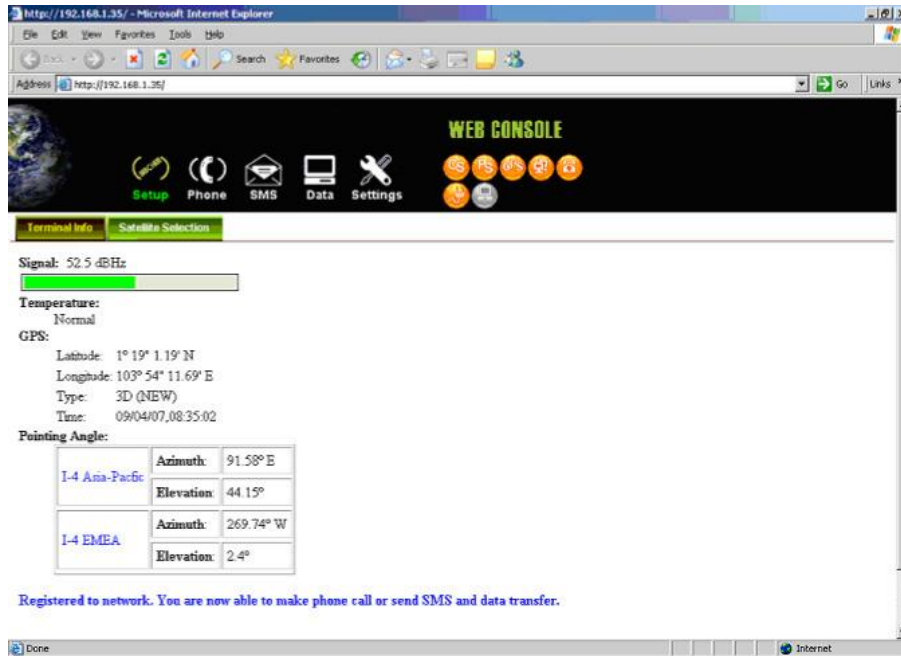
http://192.168.1.35/ - Microsoft Internet Explorer

File Edit View Favorites Tools Help

Back Search Favorites

Address http://192.168.1.35/ Go Links

WEB CONSOLE

Setup Phone SMS Data Settings

CS PS GPS

Terminal Info Satellite Selection

Signal: 52.5 dBHz

Temperature:
Normal

GPS:
Latitude: 1° 19' 1.19' N
Longitude: 103° 54' 11.69' E
Type: 3D (NEW)
Time: 09/04/07,08:35:02

Pointing Angle:

| I-4 Asia-Pacific | Azimuth: | 91.58° E |
|---|---|---|
| | Elevation: | 44.15° |
| I-4 EMEA | Azimuth: | 269.74° W |
| | Elevation: | 2.4° |

Registered to network. You are now able to make phone call or send SMS and data transfer.

Done Internet